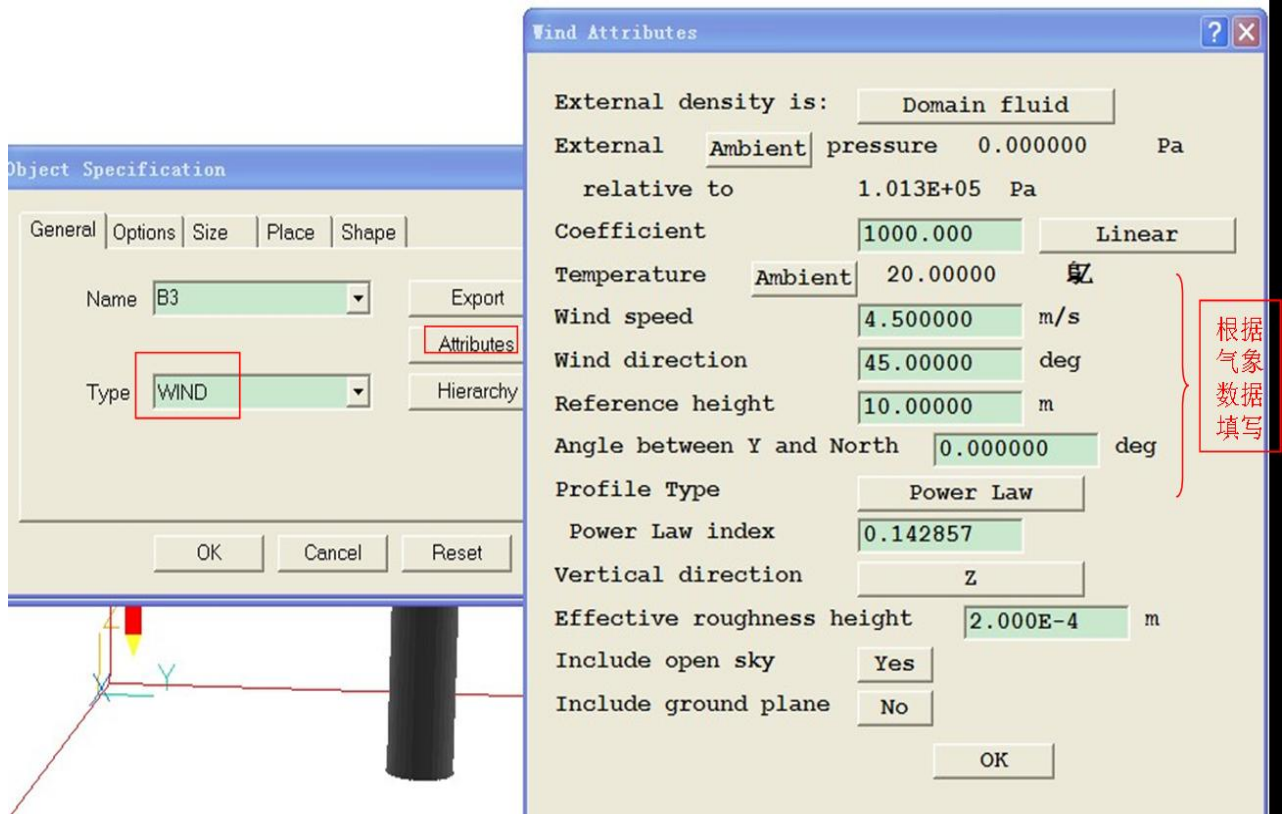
Object Specification

General | Options | Size | Place | Shape

Name B3

Type WIND

Export

Attributes

Hierarchy

OK Cancel Reset

Y

Wind Attributes

External density is: Domain fluid

External Ambient pressure 0.000000 Pa

relative to 1.013E+05 Pa

Coefficient 1000.000 Linear

Temperature Ambient 20.00000 ℃

Wind speed 4.500000 m/s

Wind direction 45.00000 deg

Reference height 10.00000 m

Angle between Y and North 0.000000 deg

Profile Type Power Law

Power Law index 0.142857

Vertical direction Z

Effective roughness height 2.000E-4 m

Include open sky Yes

Include ground plane No

OK

根据气象数据填写